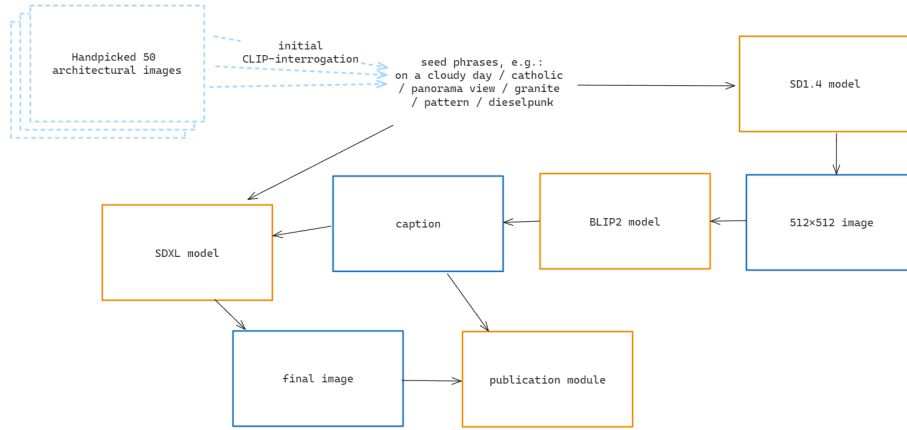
Handpicked 50 architectural images

initial CLIP-interrogation

seed phrases, e.g.: on a cloudy day / catholic / panorama view / granite / pattern / dieselpunk

SD1.4 model

512×512 image

BLIP2 model

caption

SDXL model

final image

publication module